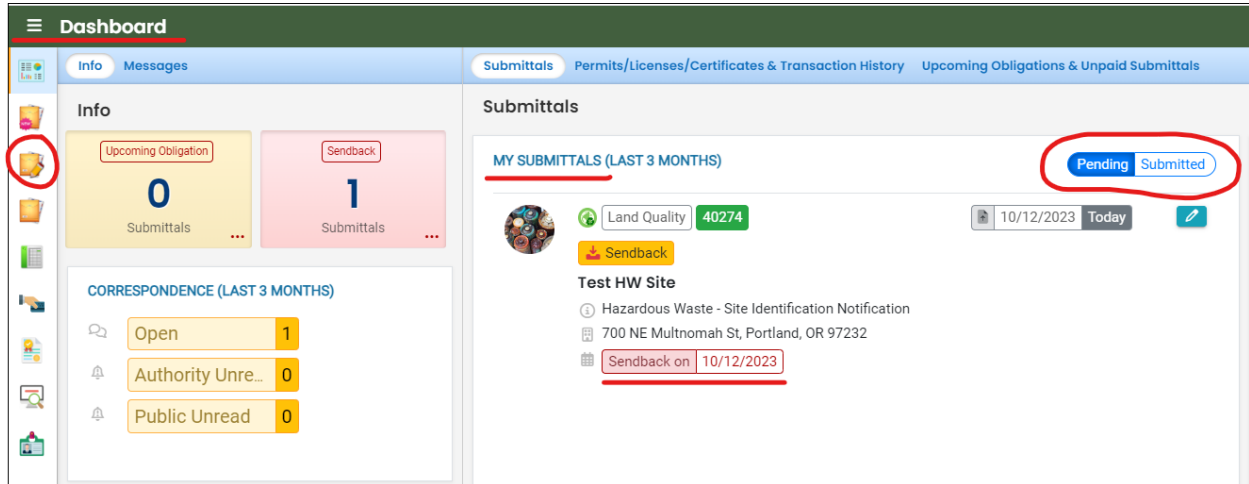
≡ Dashboard

Info Messages

Info

Upcoming Obligation
0
Submittals
...

Sendback
1
Submittals
...

CORRESPONDENCE (LAST 3 MONTHS)

Open 1
Authority Unre... 0
Public Unread 0

Submittals Permits/Licenses/Certificates & Transaction History Upcoming Obligations & Unpaid Submittals

Submittals

MY SUBMITTALS (LAST 3 MONTHS)

Pending Submitted

Land Quality 40274

10/12/2023 Today

Sendback

Test HW Site

Hazardous Waste - Site Identification Notification

700 NE Multnomah St, Portland, OR 97232

Sendback on 10/12/2023